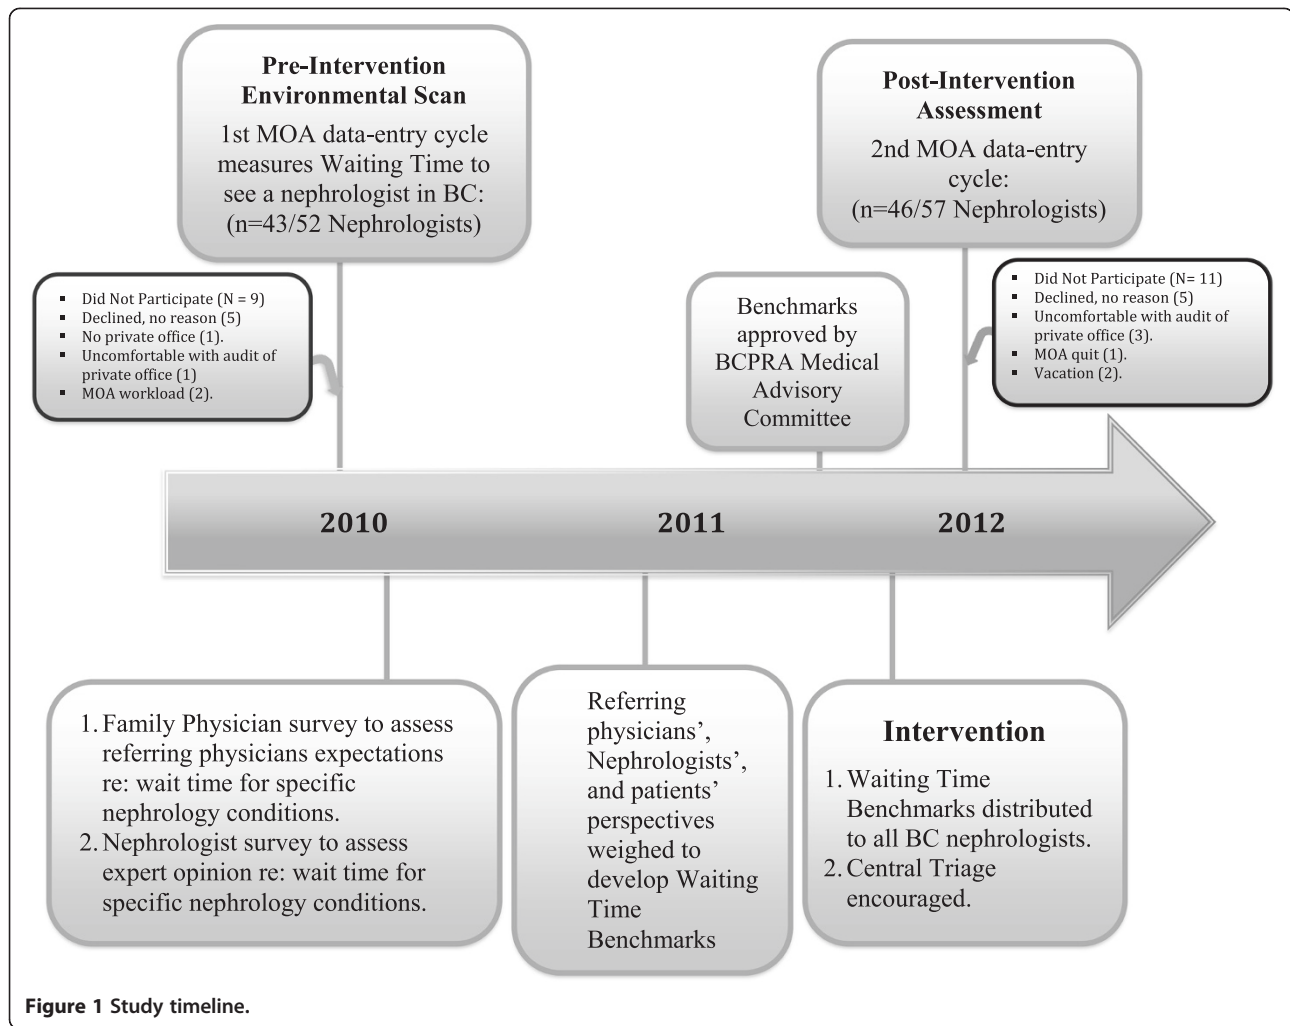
**Pre-Intervention Environmental Scan**

1st MOA data-entry cycle measures Waiting Time to see a nephrologist in BC: (n=43/52 Nephrologists)

**Post-Intervention Assessment**

2nd MOA data-entry cycle: (n=46/57 Nephrologists)

- Did Not Participate (N = 9)
- Declined, no reason (5)
- No private office (1).
- Uncomfortable with audit of private office (1)
- MOA workload (2).

Benchmarks approved by BCPRA Medical Advisory Committee

- Did Not Participate (N= 11)
- Declined, no reason (5)
- Uncomfortable with audit of private office (3).
- MOA quit (1).
- Vacation (2).

2010

2011

2012

1. Family Physician survey to assess referring physicians expectations re: wait time for specific nephrology conditions.
2. Nephrologist survey to assess expert opinion re: wait time for specific nephrology conditions.

Referring physicians', Nephrologists', and patients' perspectives weighed to develop Waiting Time Benchmarks

**Intervention**

1. Waiting Time Benchmarks distributed to all BC nephrologists.
2. Central Triage encouraged.

**Figure 1 Study timeline.**